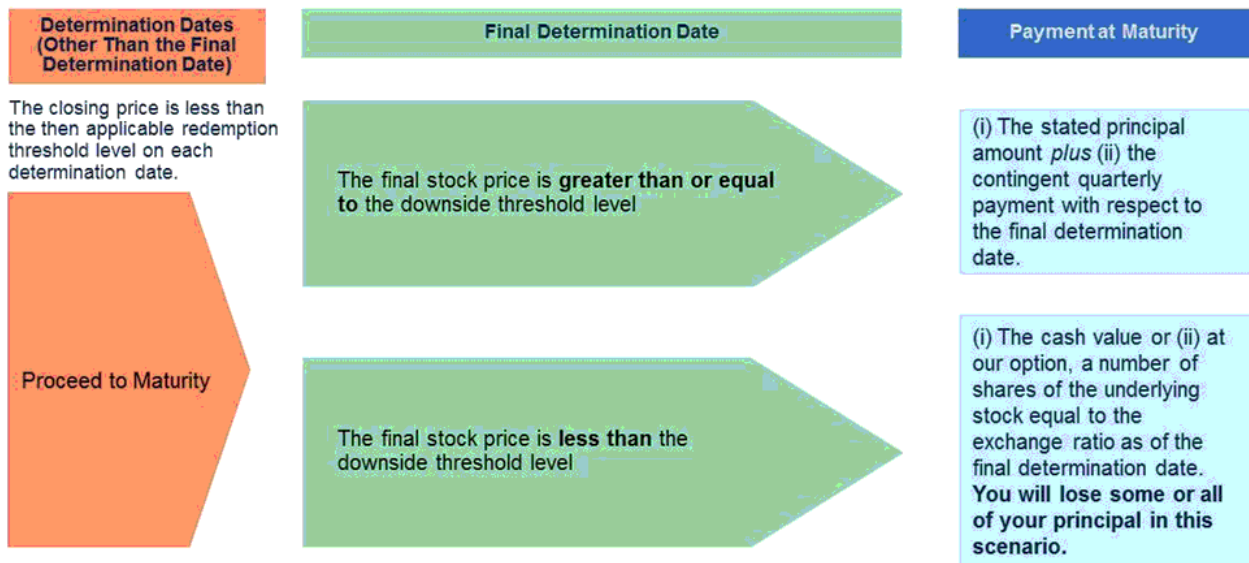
Determination Dates (Other Than the Final Determination Date)

Final Determination Date

Payment at Maturity

The closing price is less than the then applicable redemption threshold level on each determination date.

Proceed to Maturity

The final stock price is **greater than or equal to** the downside threshold level

(i) The stated principal amount *plus* (ii) the contingent quarterly payment with respect to the final determination date.

The final stock price is **less than** the downside threshold level

(i) The cash value or (ii) at our option, a number of shares of the underlying stock equal to the exchange ratio as of the final determination date. **You will lose some or all of your principal in this scenario.**